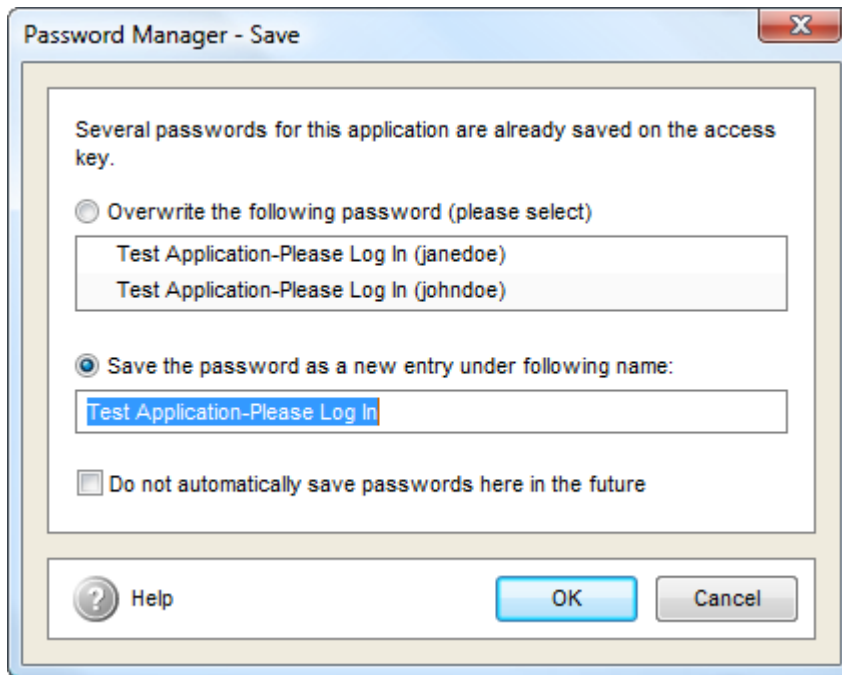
Password Manager - Save

Several passwords for this application are already saved on the access key.

Overwrite the following password (please select)

Test Application-Please Log In (janedoe)

Test Application-Please Log In (johndoe)

Save the password as a new entry under following name:

Test Application-Please Log In

Do not automatically save passwords here in the future

Help

OK

Cancel